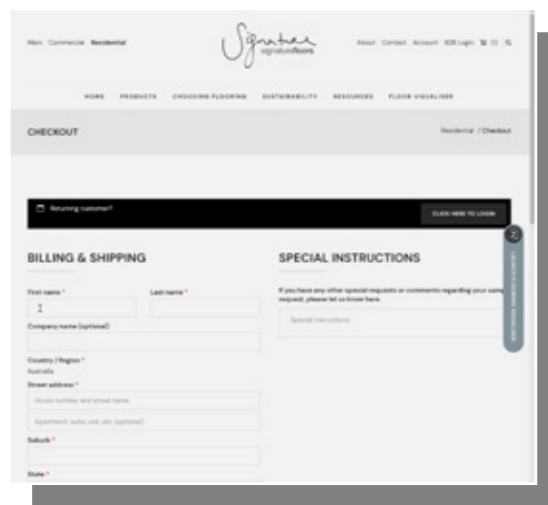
Main Commercial Residential

Signature signaturefloors

About Contact Account B2B Login (0)

HOME PRODUCTS CHOOSING FLOORING SUSTAINABILITY RESOURCES FLOOR VISUALISER

CHECKOUT

Residential / Checkout

Returning customer?

CLICK HERE TO LOGIN

BILLING & SHIPPING

First name *

Last name *

Company name (optional)

Country / Region *

Australia

Street address *

House number and street name

Apartment, suite, unit, etc. (optional)

Suburb *

State *

SPECIAL INSTRUCTIONS

If you have any other special requests or comments regarding your sample request, please let us know here.

Special Instructions

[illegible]